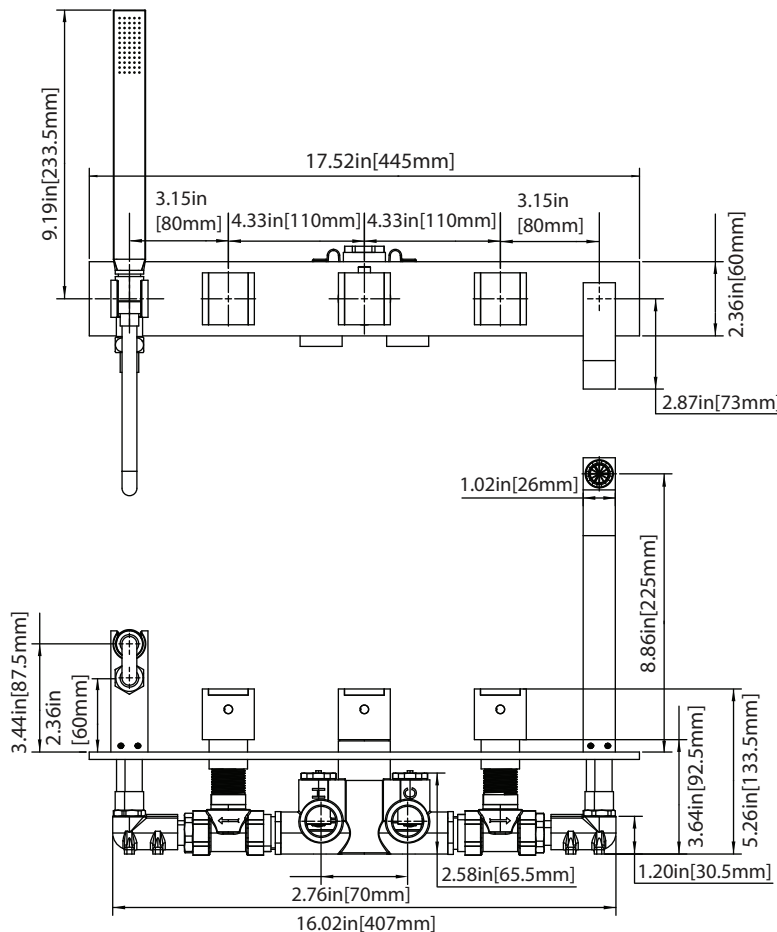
9.19in[233.5mm]
17.52in[445mm]
3.15in
[80mm]
4.33in[110mm]
4.33in[110mm]
3.15in
[80mm]
2.36in[60mm]
2.87in[73mm]
1.02in[26mm]
8.86in[225mm]
3.44in[87.5mm]
2.36in
[60mm]
3.64in[92.5mm]
5.26in[133.5mm]
2.76in[70mm]
2.58in[65.5mm]
1.20in[30.5mm]
16.02in[407mm]